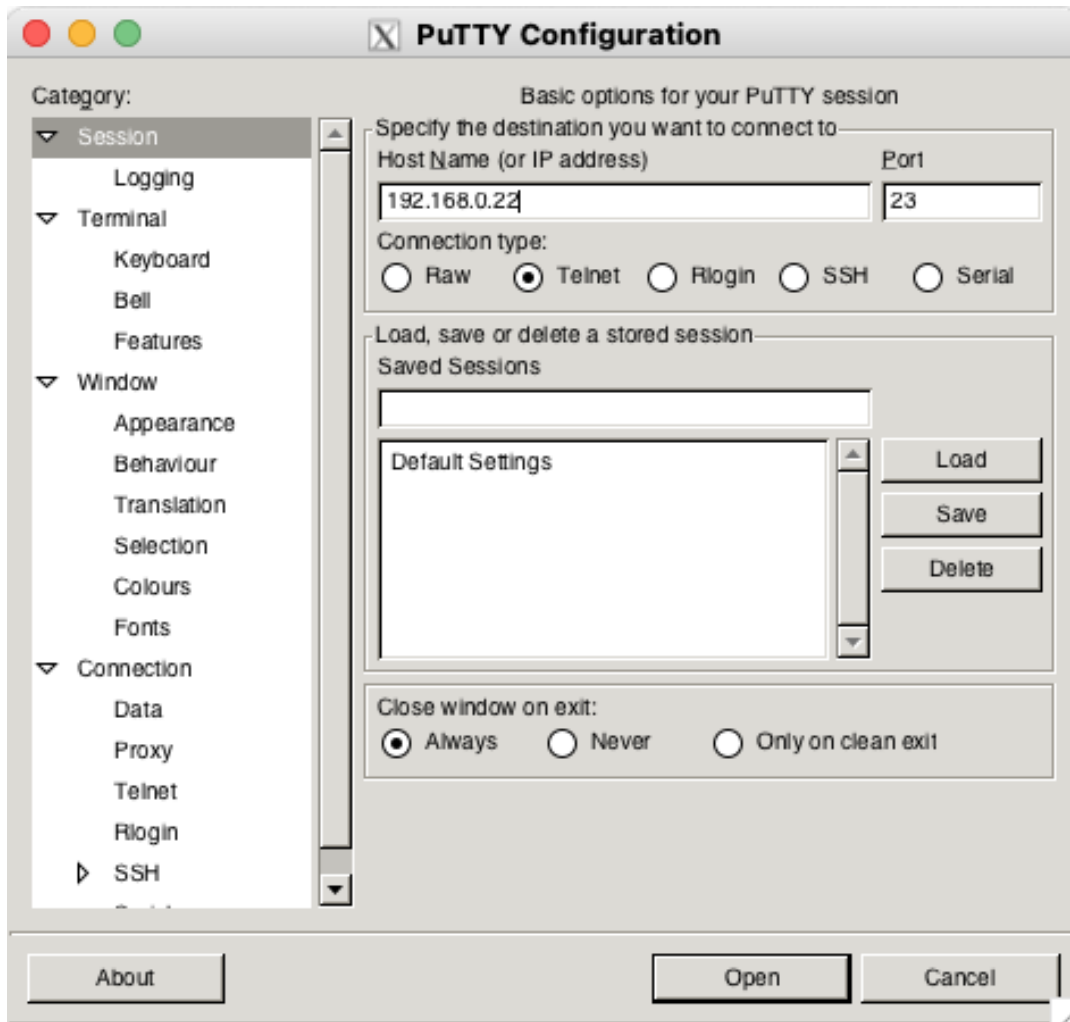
PuTTY Configuration

Category:

Session
Logging
Terminal
Keyboard
Bell
Features
Window
Appearance
Behaviour
Translation
Selection
Colours
Fonts
Connection
Data
Proxy
Telnet
Rlogin
SSH
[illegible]

Basic options for your PuTTY session

Specify the destination you want to connect to
Host Name (or IP address)
192.168.0.22
Port
23
Connection type:
Raw Telnet Rlogin SSH Serial

Load, save or delete a stored session
Saved Sessions

Default Settings
Load
Save
Delete

Close window on exit:
Always Never Only on clean exit

About
Open
Cancel